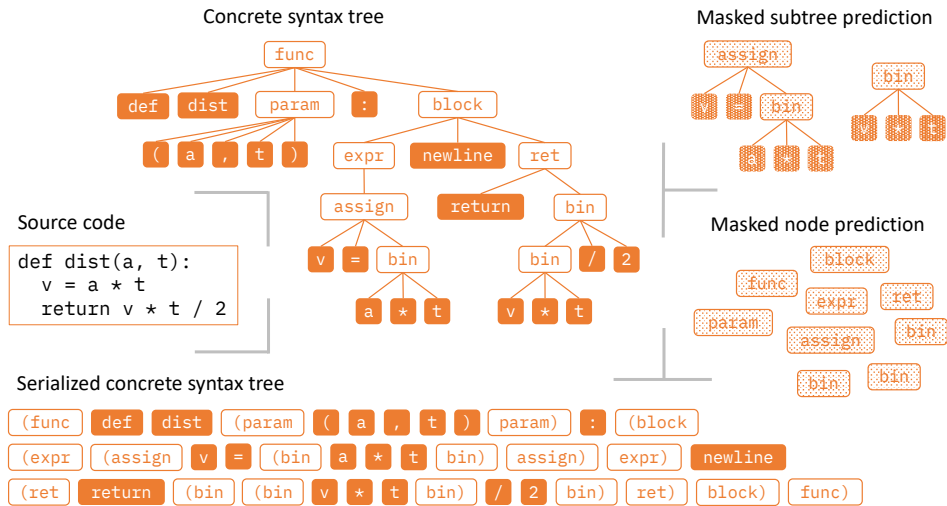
Concrete syntax tree

func

def dist param : block

( a , t ) expr newline ret

assign return bin

v = bin bin / 2

a * t v * t

Source code

def dist(a, t):
  v = a * t
  return v * t / 2

Masked subtree prediction

assign

v = bin

a * t

bin

v * t

Masked node prediction

block
func
expr
ret
param
bin
assign
bin
bin

Serialized concrete syntax tree

(func def dist (param ( a , t ) param) : (block

(expr (assign v = (bin a * t bin) assign) expr) newline

(ret return (bin (bin v * t bin) / 2 bin) ret) block) func)